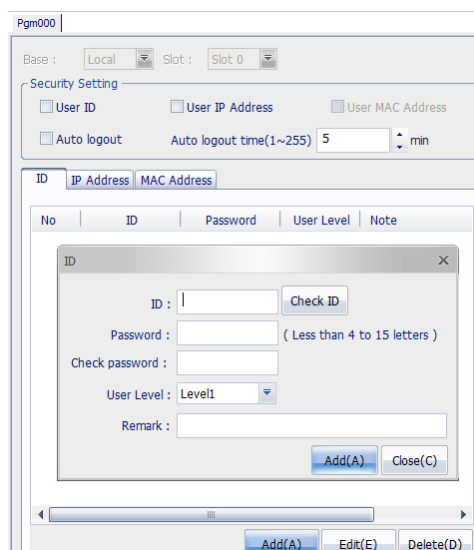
Pgm000

Base : Local Slot : Slot 0

Security Setting

User ID User IP Address User MAC Address

Auto logout Auto logout time(1~255) 5 min

ID IP Address MAC Address

| No | ID | Password | User Level | Note |
|---|---|---|---|---|

ID

ID : Check ID

Password : ( Less than 4 to 15 letters )

Check password :

User Level : Level1

Remark :

Add(A) Close(C)

Add(A) Edit(E) Delete(D)